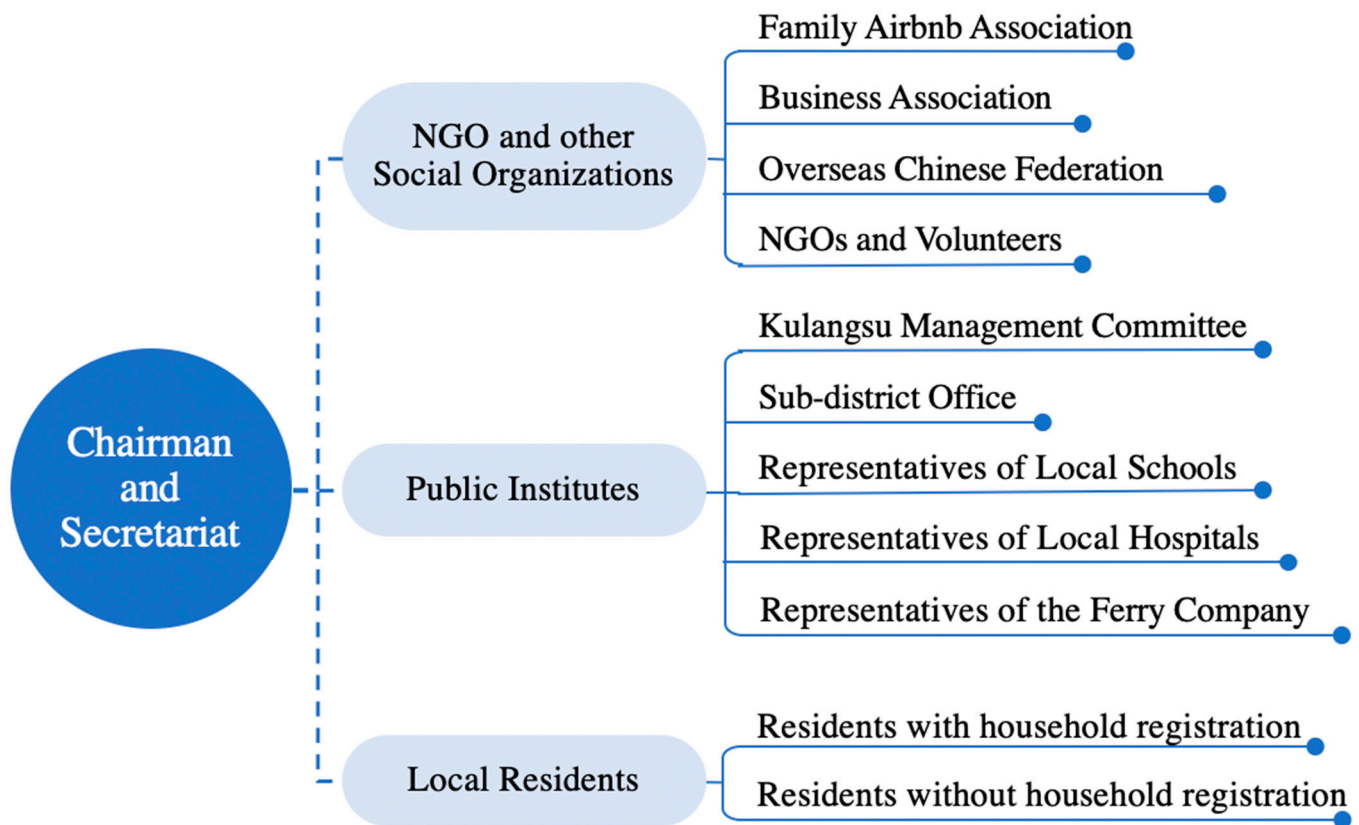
Chairman and Secretariat

NGO and other Social Organizations

Family Airbnb Association

Business Association

Overseas Chinese Federation

NGOs and Volunteers

Public Institutes

Kulangsu Management Committee

Sub-district Office

Representatives of Local Schools

Representatives of Local Hospitals

Representatives of the Ferry Company

Local Residents

Residents with household registration

Residents without household registration